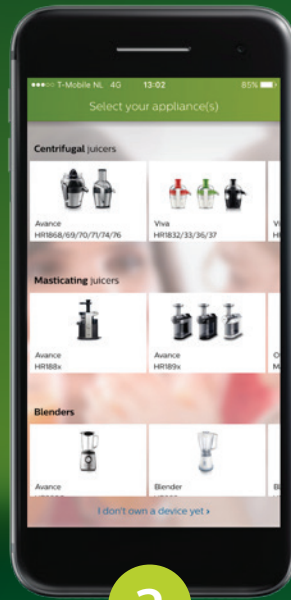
●●●○○ T-Mobile NL 4G 13:02 85%

Select your appliance(s)

Centrifugal juicers

Avance
HR1868/69/70/71/74/76

Viva
HR1832/33/36/37

Vi
H

Masticating juicers

Avance
HR188x

Avance
HR189x

O
M

Blenders

Avance
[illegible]

Blender
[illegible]

Bl

I don't own a device yet ›

2